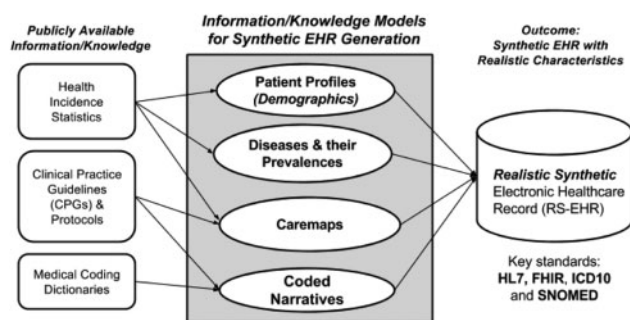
Publicly Available Information/Knowledge

Information/Knowledge Models for Synthetic EHR Generation

Outcome: Synthetic EHR with Realistic Characteristics

Health Incidence Statistics

Clinical Practice Guidelines (CPGs) & Protocols

Medical Coding Dictionaries

Patient Profiles (Demographics)

Diseases & their Prevalences

Caremaps

Coded Narratives

Realistic Synthetic Electronic Healthcare Record (RS-EHR)

Key standards: HL7, FHIR, ICD10 and SNOMED